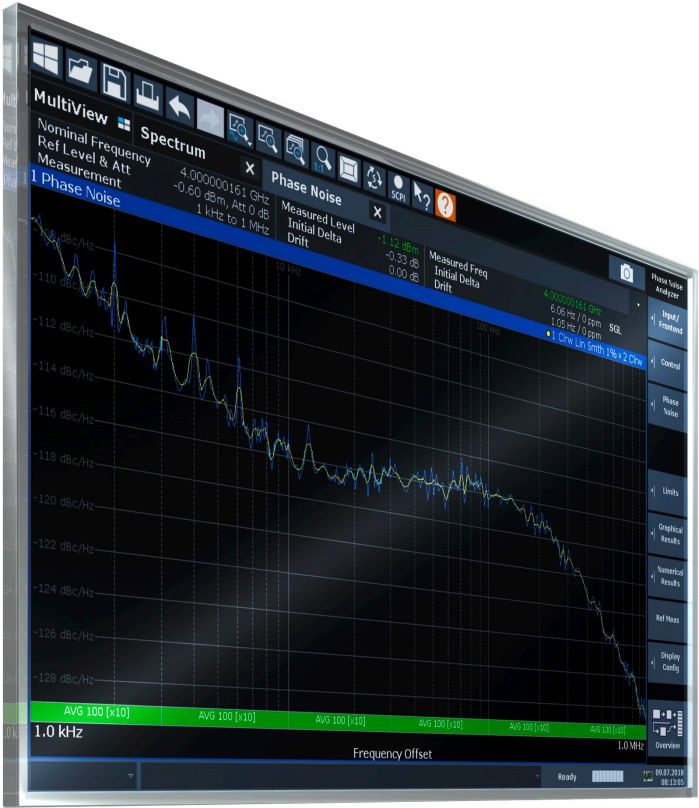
MultiView Spectrum Phase Noise

Nominal Frequency 4.000000161 GHz
Ref Level & Att -0.60 dBm, Att 0 dB
Measurement 1 kHz to 1 MHz

1 Phase Noise

Measured Level -1.12 dBm
Initial Delta -0.33 dB
Drift 0.00 dB

Measured Freq 4.000000161 GHz
Initial Delta 6.06 Hz / 0 ppm
Drift 1.05 Hz / 0 ppm SGL

1 Clrw Lin Smth 1% x 2 Clrw

Phase Noise Analyzer

Input/ Frontend

Control

Phase Noise

Limits

Graphical Results

Numerical Results

Ref Meas

Display Config

Overview

-108 dBc/Hz
-110 dBc/Hz
-112 dBc/Hz
-114 dBc/Hz
-116 dBc/Hz
-118 dBc/Hz
-120 dBc/Hz
-122 dBc/Hz
-124 dBc/Hz
-126 dBc/Hz
-128 dBc/Hz

10 kHz
100 kHz

AVG 100 [x10] AVG 100 [x10] AVG 100 [x10] AVG 100 [x10] AVG 100 [x10] AVG 100 [x10]

1.0 kHz
1.0 MHz

Frequency Offset

Ready

09.07.2018
08:13:05